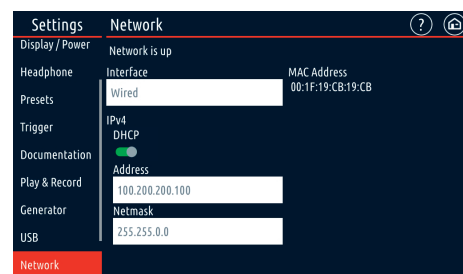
Settings
Display / Power
Headphone
Presets
Trigger
Documentation
Play & Record
Generator
USB
Network

Network
?
Network is up
Interface
Wired
MAC Address
00:1F:19:CB:19:CB
IPv4
DHCP
Address
100.200.200.100
Netmask
255.255.0.0